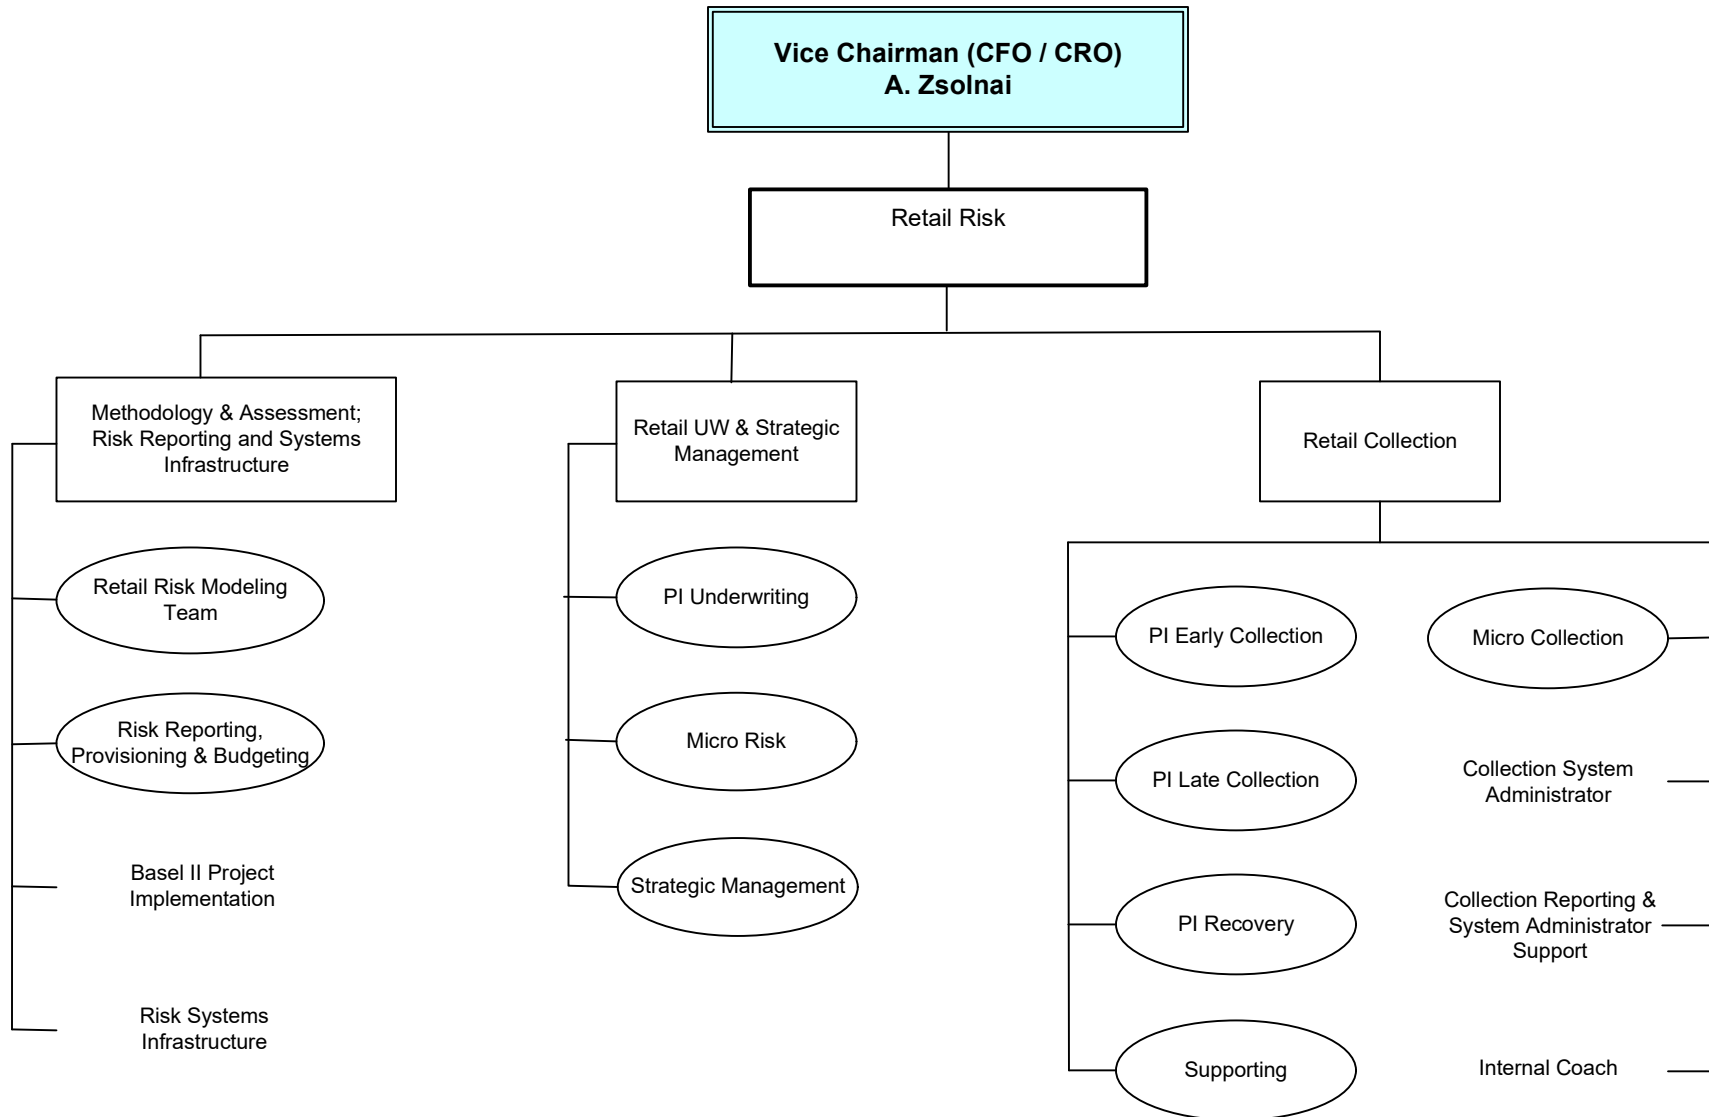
Vice Chairman (CFO / CRO)
A. Zsolnai

Retail Risk

Methodology & Assessment; Risk Reporting and Systems Infrastructure

Retail Risk Modeling Team

Risk Reporting, Provisioning & Budgeting

Basel II Project Implementation

Risk Systems Infrastructure

Retail UW & Strategic Management

PI Underwriting

Micro Risk

Strategic Management

Retail Collection

PI Early Collection

PI Late Collection

PI Recovery

Supporting

Micro Collection

Collection System Administrator

Collection Reporting & System Administrator Support

Internal Coach